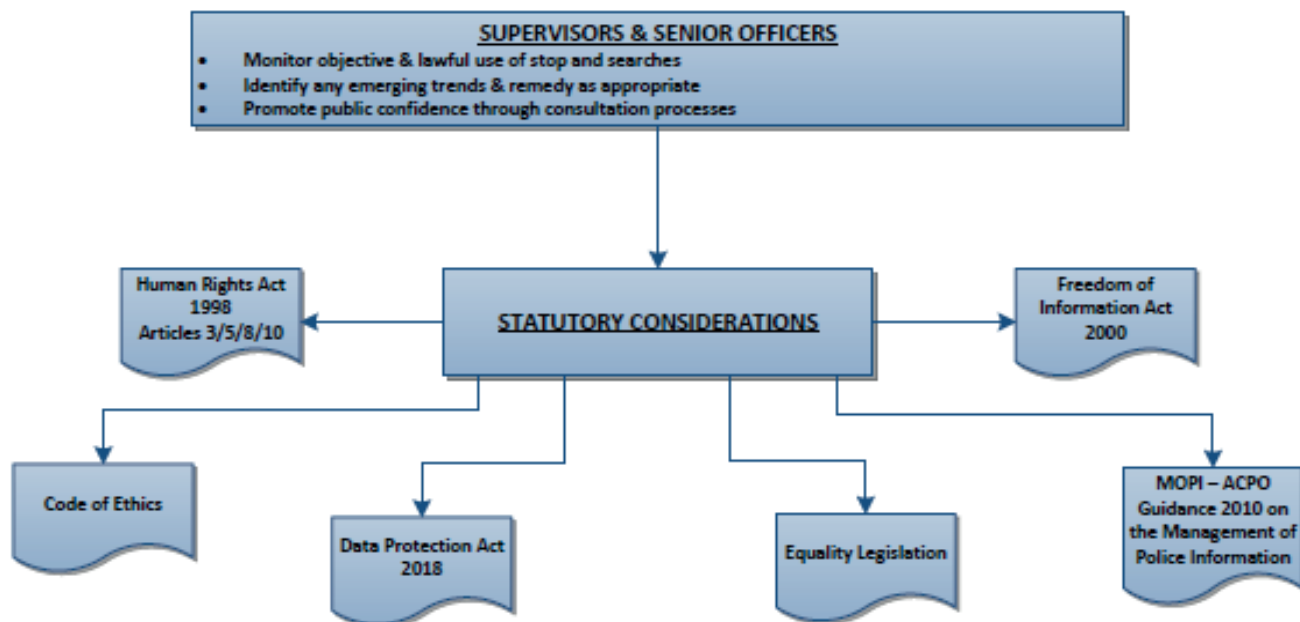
SUPERVISORS & SENIOR OFFICERS

- Monitor objective & lawful use of stop and searches
- Identify any emerging trends & remedy as appropriate
- Promote public confidence through consultation processes

Human Rights Act 1998 Articles 3/5/8/10

STATUTORY CONSIDERATIONS

Freedom of Information Act 2000

Code of Ethics

Data Protection Act 2018

Equality Legislation

MOPI – ACPO Guidance 2010 on the Management of Police Information